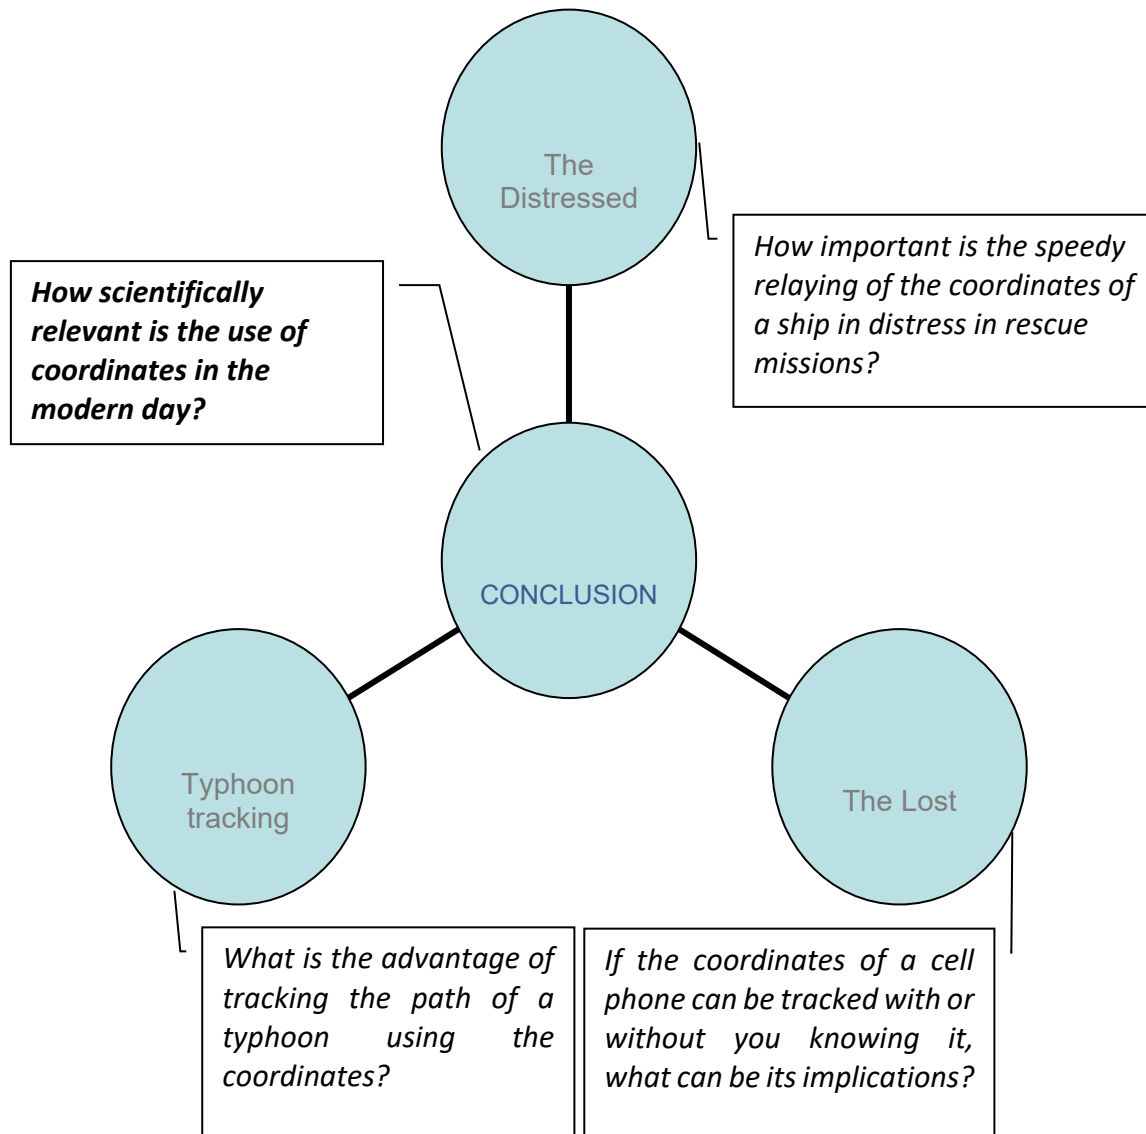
The Distressed

How important is the speedy relaying of the coordinates of a ship in distress in rescue missions?

***How scientifically relevant is the use of coordinates in the modern day?***

CONCLUSION

Typhoon tracking

The Lost

*What is the advantage of tracking the path of a typhoon using the coordinates?*

*If the coordinates of a cell phone can be tracked with or without you knowing it, what can be its implications?*